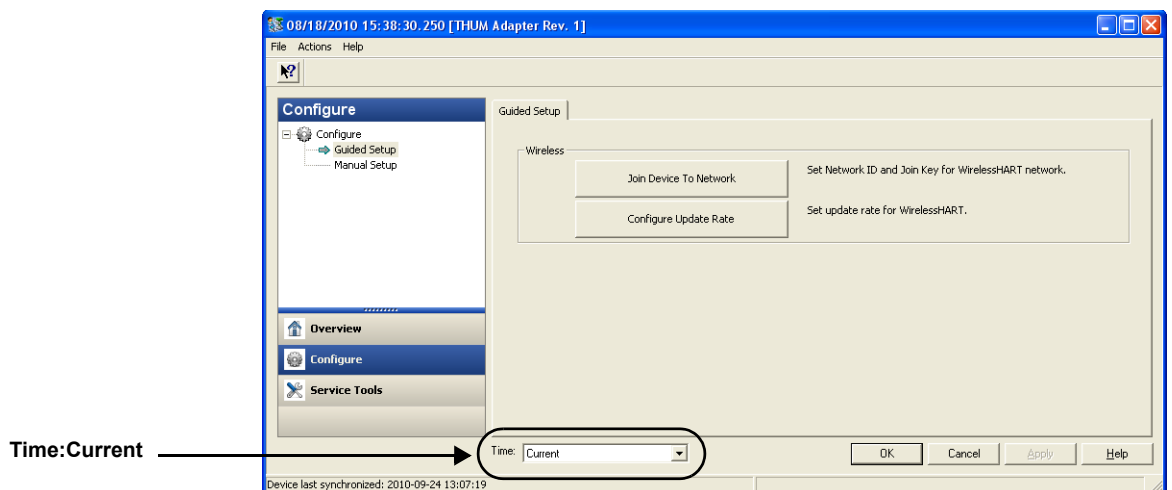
08/18/2010 15:38:30.250 [THUM Adapter Rev. 1]

File Actions Help

Configure

Configure
Guided Setup
Manual Setup

Overview

Configure

Service Tools

Guided Setup

Wireless

Join Device To Network

Set Network ID and Join Key for WirelessHART network.

Configure Update Rate

Set update rate for WirelessHART.

Time:Current

Time: Current

OK Cancel Apply Help

Device last synchronized: 2010-09-24 13:07:19